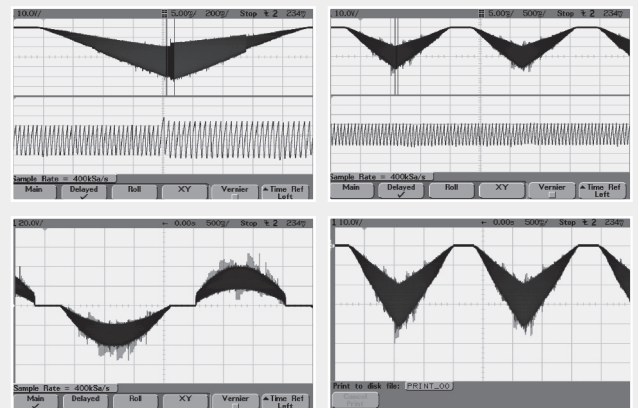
10.0V/ 5.00s/ 200$\mu$/ Stop 2 234

Sample Rate = 400kSa/s

Main Delayed Roll XY Vernier Time Ref Left

10.0V/ 5.00s/ 500$\mu$/ Stop 2 234

Sample Rate = 400kSa/s

Main Delayed Roll XY Vernier Time Ref Left

20.0V/ 0.00s 500$\mu$/ Stop 2 234

Sample Rate = 400kSa/s

Main Delayed Roll XY Vernier Time Ref Left

10.0V/ 0.00s 500$\mu$/ Stop 2 234

Print to disk file: PRINT_00

Cancel Print